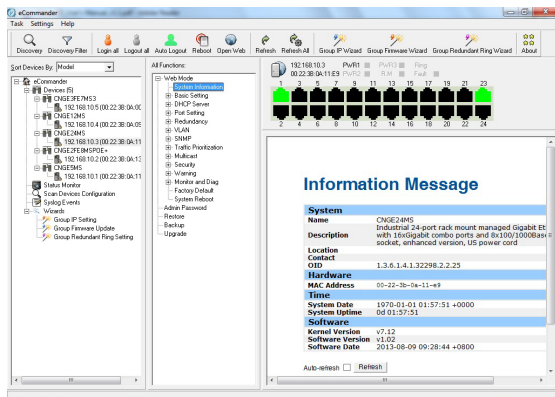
eCommander

Task Settings Help

Discovery Discovery Filter Login all Logout all Auto Logout Reboot Open Web Refresh Refresh All Group IP Wizard Group Firmware Wizard Group Redundant Ring Wizard About

Sort Devices By: Model

eCommander
Devices (5)
CNGE3FE7MS3
192.168.10.5 (00:22:38:0A:0C
CNGE12MS
192.168.10.4 (00:22:38:0A:0S
CNGE24MS
192.168.10.3 (00:22:38:0A:11
CNGE2FE8MSPOE+
192.168.10.2 (00:22:38:0A:13
CNGE5MS
192.168.10.1 (00:22:38:0A:11
Status Monitor
Scan Devices Configuration
Syslog Events
Wizards
Group IP Setting
Group Firmware Update
Group Redundant Ring Setting

All Functions:
Web Mode
System Information
Basic Setting
DHCP Server
Port Setting
Redundancy
VLAN
SNMP
Traffic Prioritization
Multicast
Security
Warning
Monitor and Diag
Factory Default
System Reboot
Admin Password
Restore
Backup
Upgrade

192.168.10.3
00:22:3B:0A:11:E9
PWR1 PWR2 PWR3 Ring R.M Fault
1 3 5 7 9 11 13 15 17 19 21 23
2 4 6 8 10 12 14 16 18 20 22 24

Information Message

| System | |
|---|---|
| Name | CNGE24MS |
| Description | Industrial 24-port rack mount managed Gigabit Et with 16xGigabit combo ports and 8x100/1000Base socket, enhanced version, US power cord |
| Location | |
| Contact | |
| OID | 1.3.6.1.4.1.32298.2.2.25 |
| Hardware | |
| MAC Address | 00-22-3b-0a-11-e9 |
| Time | |
| System Date | 1970-01-01 01:57:51 +0000 |
| System Uptime | 0d 01:57:51 |
| Software | |
| Kernel Version | v7.12 |
| Software Version | v1.02 |
| Software Date | 2013-08-09 09:28:44 +0800 |

Auto-refresh Refresh